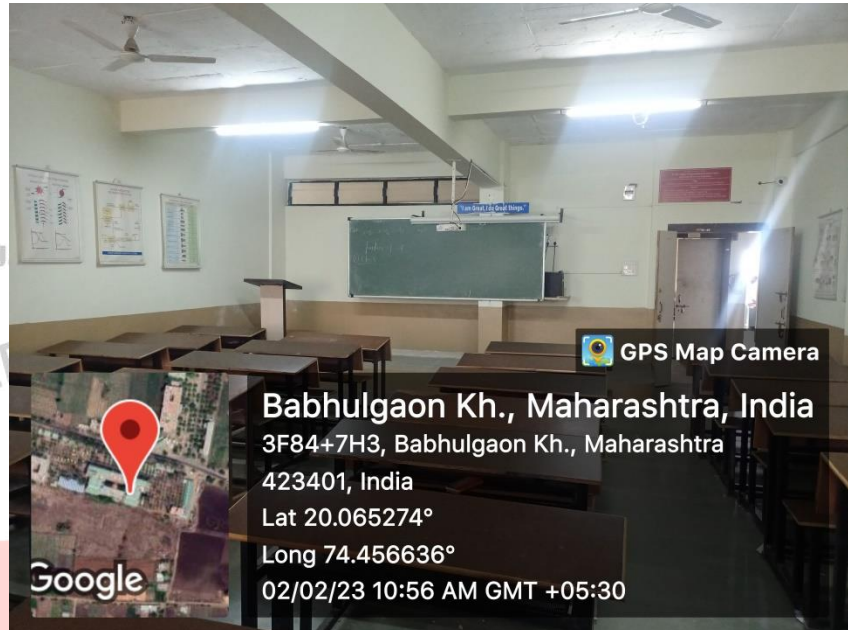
"I am Great, I do Great things."

GPS Map Camera

Babhulgaon Kh., Maharashtra, India
3F84+7H3, Babhulgaon Kh., Maharashtra 423401, India
Lat 20.065274°
Long 74.456636°
02/02/23 10:56 AM GMT +05:30

Google